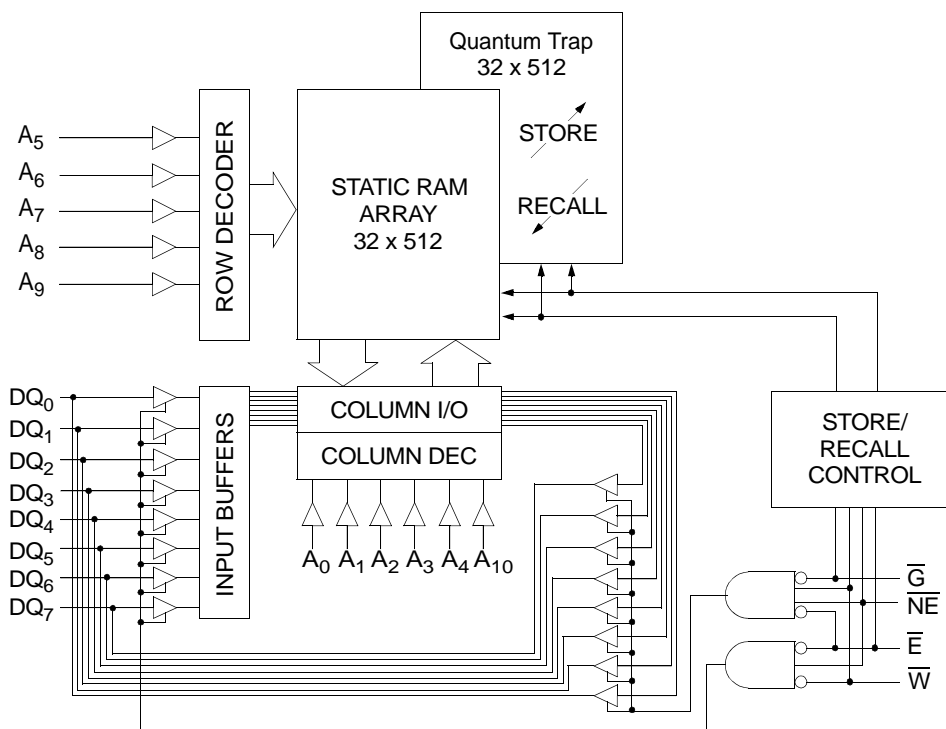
Quantum Trap
32 x 512

STORE

RECALL

$A_5$
$A_6$
$A_7$
$A_8$
$A_9$

ROW DECODER

STATIC RAM
ARRAY
32 x 512

$DQ_0$
$DQ_1$
$DQ_2$
$DQ_3$
$DQ_4$
$DQ_5$
$DQ_6$
$DQ_7$

INPUT BUFFERS

COLUMN I/O

COLUMN DEC

$A_0$ $A_1$ $A_2$ $A_3$ $A_4$ $A_{10}$

STORE/
RECALL
CONTROL

$\overline{G}$
$\overline{NE}$
$\overline{E}$
$\overline{W}$